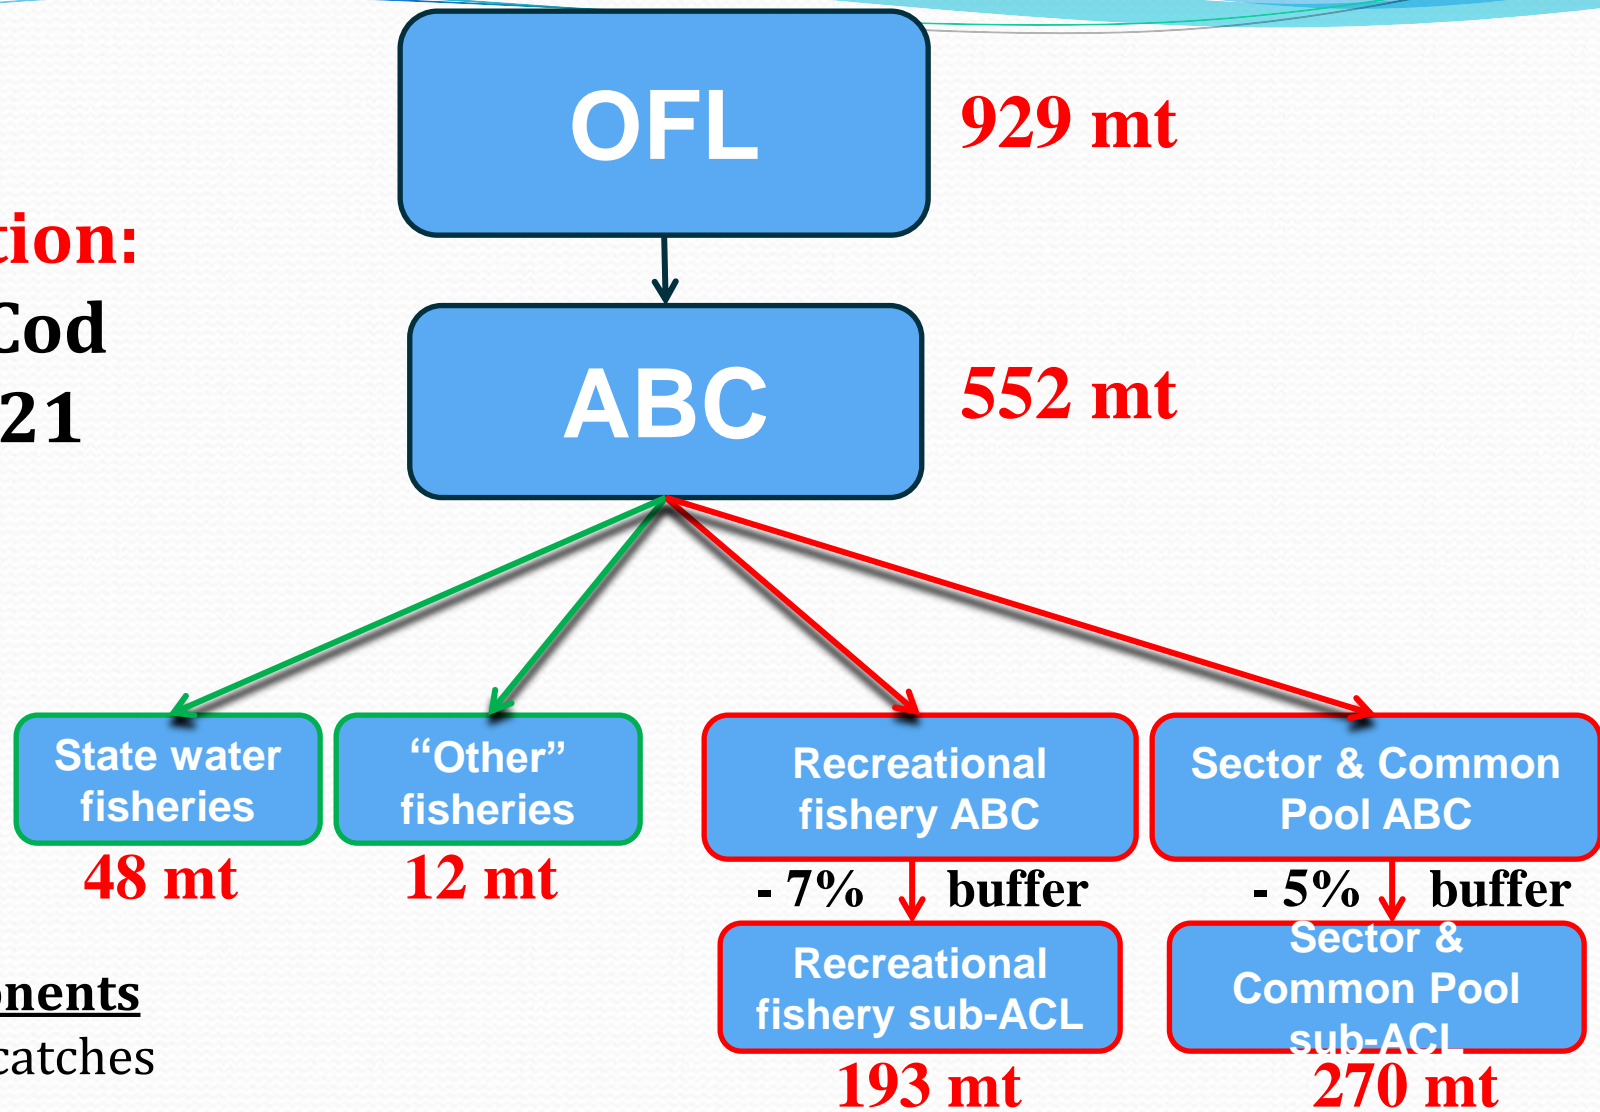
tion:
Cod
21

onents
catches

OFL
929 mt

ABC
552 mt

State water fisheries
48 mt

"Other" fisheries
12 mt

Recreational fishery ABC
- 7% buffer
Recreational fishery sub-ACL
193 mt

Sector & Common Pool ABC
- 5% buffer
Sector & Common Pool sub-ACL
270 mt